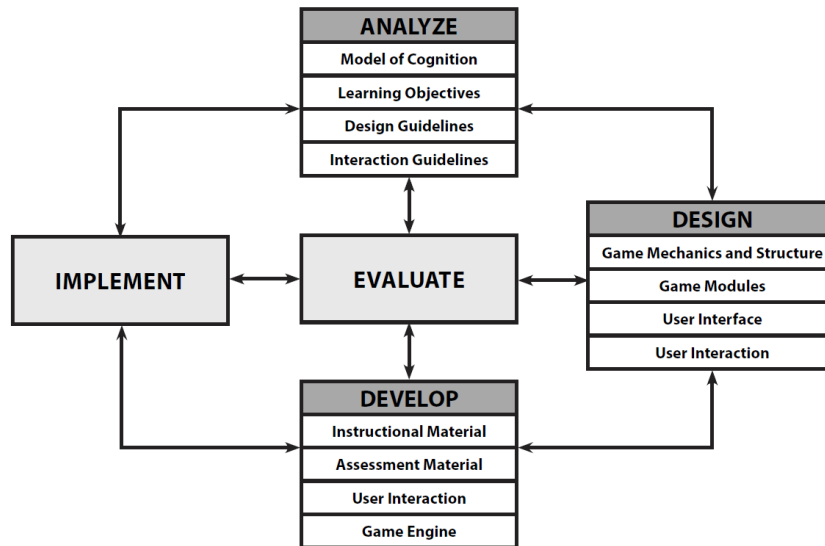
ANALYZE
Model of Cognition
Learning Objectives
Design Guidelines
Interaction Guidelines

IMPLEMENT

EVALUATE

DESIGN
Game Mechanics and Structure
Game Modules
User Interface
User Interaction

DEVELOP
Instructional Material
Assessment Material
User Interaction
Game Engine